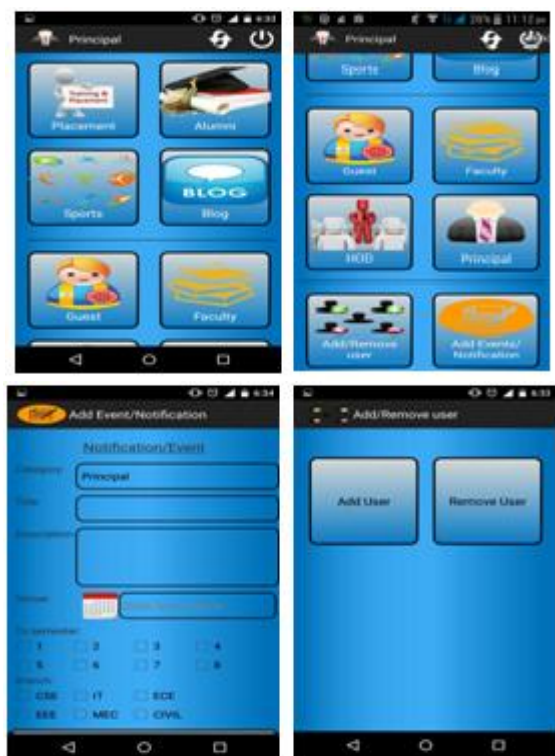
6:33

Principal

Training & Placement

Placement

Alumni

Sports

BLOG

Blog

Guest

Faculty

28% 11:12 pm

Principal

Sports

Blog

Guest

Faculty

HOD

Principal

Add/Remove user

Add Events/ Notification

6:34

Add Event/Notification

Notification/Event

Category

Principal

Title

Description

Venue

To semester

1

2

3

4

5

6

7

8

Branch

CSE

IT

ECE

EEE

MEC

CIVIL

6:33

Add/Remove user

Add User

Remove User